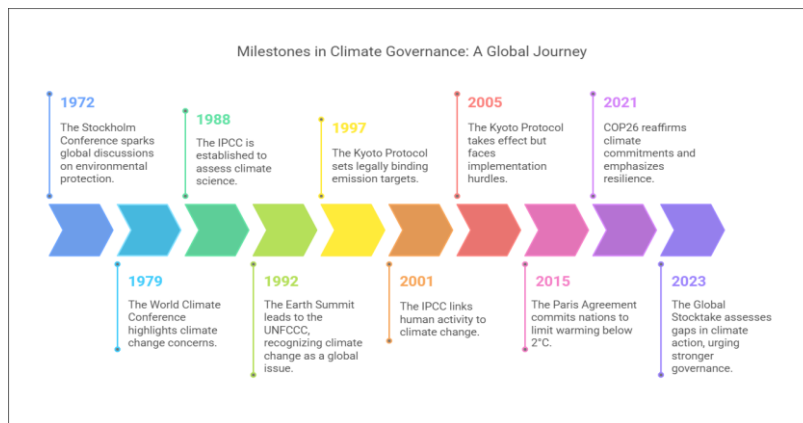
Milestones in Climate Governance: A Global Journey

1972
The Stockholm Conference sparks global discussions on environmental protection.

1988
The IPCC is established to assess climate science.

1997
The Kyoto Protocol sets legally binding emission targets.

2005
The Kyoto Protocol takes effect but faces implementation hurdles.

2021
COP26 reaffirms climate commitments and emphasizes resilience.

1979
The World Climate Conference highlights climate change concerns.

1992
The Earth Summit leads to the UNFCCC, recognizing climate change as a global issue.

2001
The IPCC links human activity to climate change.

2015
The Paris Agreement commits nations to limit warming below 2°C.

2023
The Global Stocktake assesses gaps in climate action, urging stronger governance.